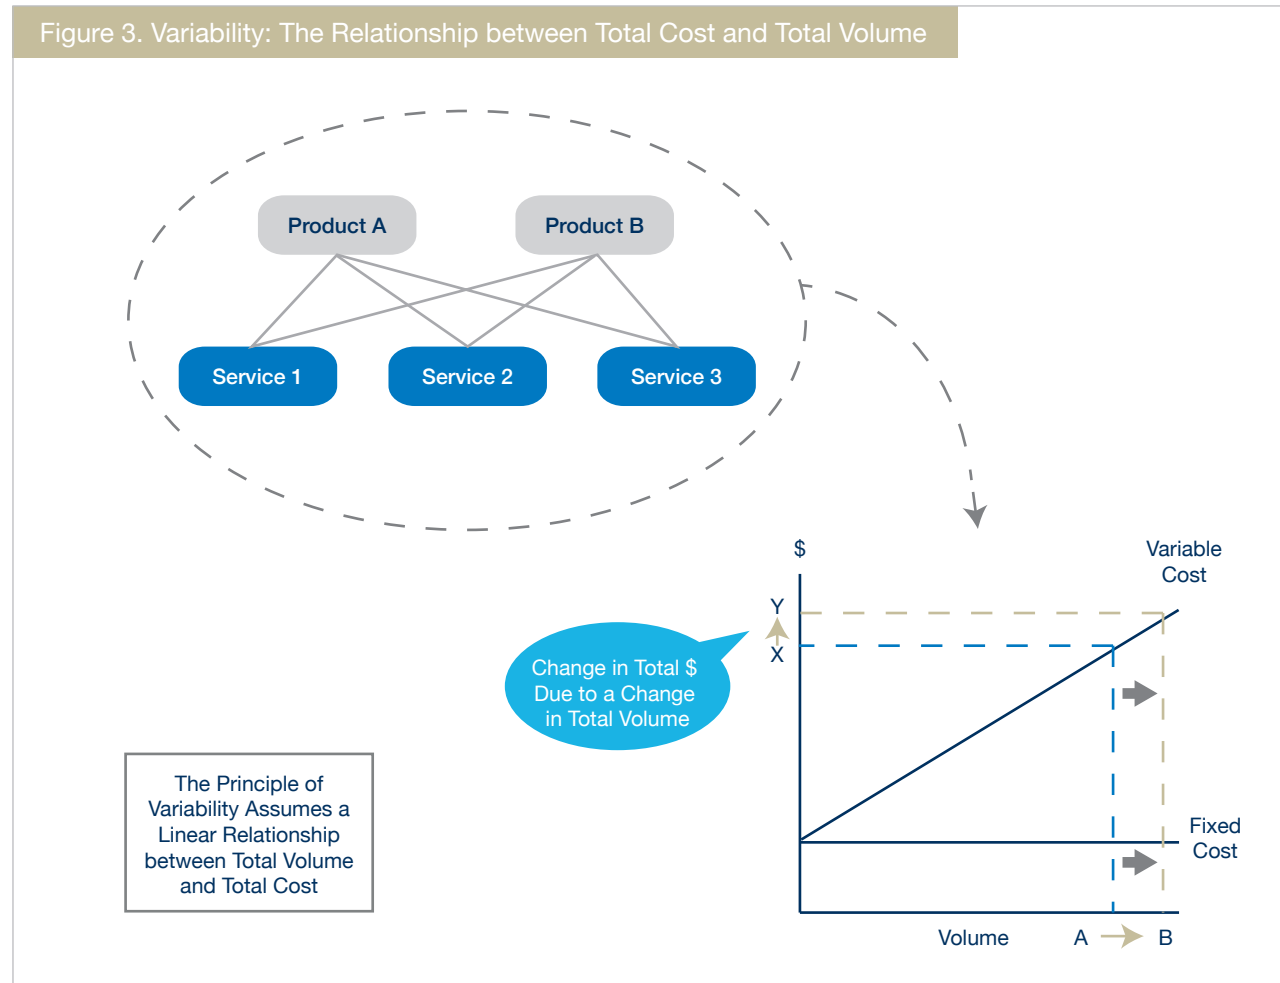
Figure 3. Variability: The Relationship between Total Cost and Total Volume

Product A

Product B

Service 1

Service 2

Service 3

$

Variable Cost

Y

X

Change in Total $ Due to a Change in Total Volume

Fixed Cost

The Principle of Variability Assumes a Linear Relationship between Total Volume and Total Cost

Volume

A

B